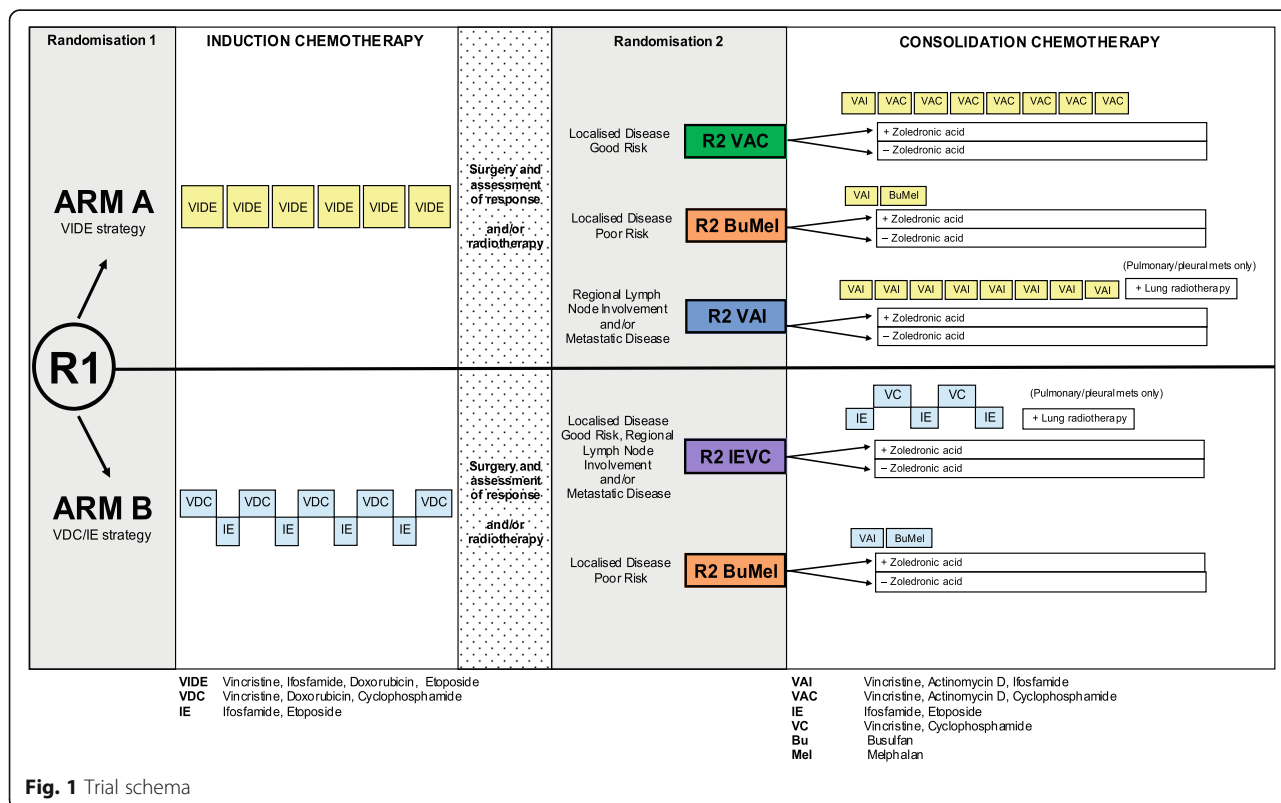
Randomisation 1

INDUCTION CHEMOTHERAPY

Randomisation 2

CONSOLIDATION CHEMOTHERAPY

ARM A
VIDE strategy

VIDE VIDE VIDE VIDE VIDE VIDE

Surgery and assessment of response
and/or radiotherapy

Localised Disease Good Risk
R2 VAC
VAI VAC VAC VAC VAC VAC VAC VAC
+ Zoledronic acid
– Zoledronic acid

Localised Disease Poor Risk
R2 BuMel
VAI BuMel
+ Zoledronic acid
– Zoledronic acid

Regional Lymph Node Involvement and/or Metastatic Disease
R2 VAI
(Pulmonary/pleural mets only)
VAI VAI VAI VAI VAI VAI VAI VAI
+ Lung radiotherapy
+ Zoledronic acid
– Zoledronic acid

R1

ARM B
VDC/IE strategy

VDC IE VDC IE VDC IE VDC IE VDC

Surgery and assessment of response
and/or radiotherapy

Localised Disease Good Risk, Regional Lymph Node Involvement and/or Metastatic Disease
R2 IEVC
VC VC
IE IE IE
(Pulmonary/pleural mets only)
+ Lung radiotherapy
+ Zoledronic acid
– Zoledronic acid

Localised Disease Poor Risk
R2 BuMel
VAI BuMel
+ Zoledronic acid
– Zoledronic acid

VIDE Vincristine, Ifosfamide, Doxorubicin, Etoposide
VDC Vincristine, Doxorubicin, Cyclophosphamide
IE Ifosfamide, Etoposide

VAI Vincristine, Actinomycin D, Ifosfamide
VAC Vincristine, Actinomycin D, Cyclophosphamide
IE Ifosfamide, Etoposide
VC Vincristine, Cyclophosphamide
Bu Busulfan
Mel Melphalan

Fig. 1 Trial schema